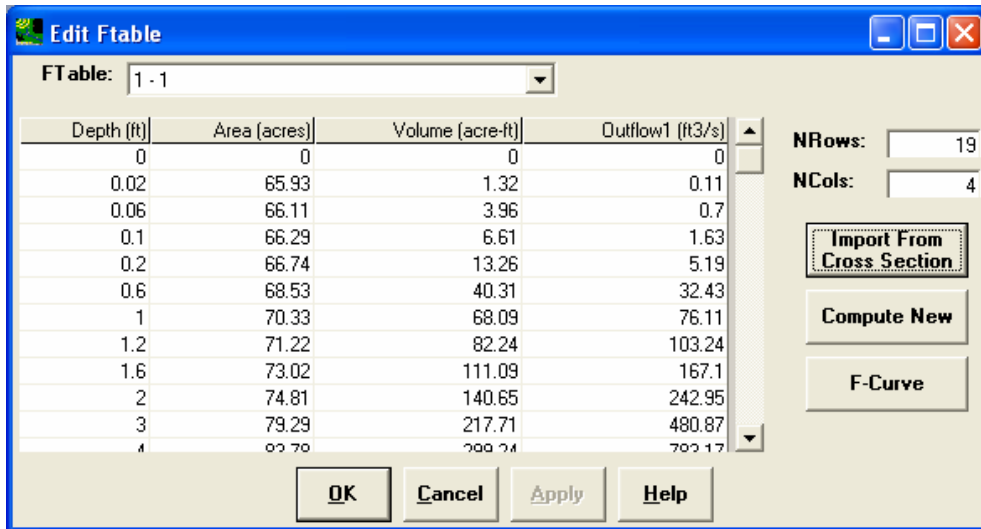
Edit Ftable

FTable: 1 - 1

| Depth (ft) | Area (acres) | Volume (acre-ft) | Outflow1 (ft3/s) |
|---|---|---|---|
| 0 | 0 | 0 | 0 |
| 0.02 | 65.93 | 1.32 | 0.11 |
| 0.06 | 66.11 | 3.96 | 0.7 |
| 0.1 | 66.29 | 6.61 | 1.63 |
| 0.2 | 66.74 | 13.26 | 5.19 |
| 0.6 | 68.53 | 40.31 | 32.43 |
| 1 | 70.33 | 68.09 | 76.11 |
| 1.2 | 71.22 | 82.24 | 103.24 |
| 1.6 | 73.02 | 111.09 | 167.1 |
| 2 | 74.81 | 140.65 | 242.95 |
| 3 | 79.29 | 217.71 | 480.87 |
| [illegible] | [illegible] | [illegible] | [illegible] |

NRows: 19
NCols: 4

Import From Cross Section

Compute New

F-Curve

OK Cancel Apply Help